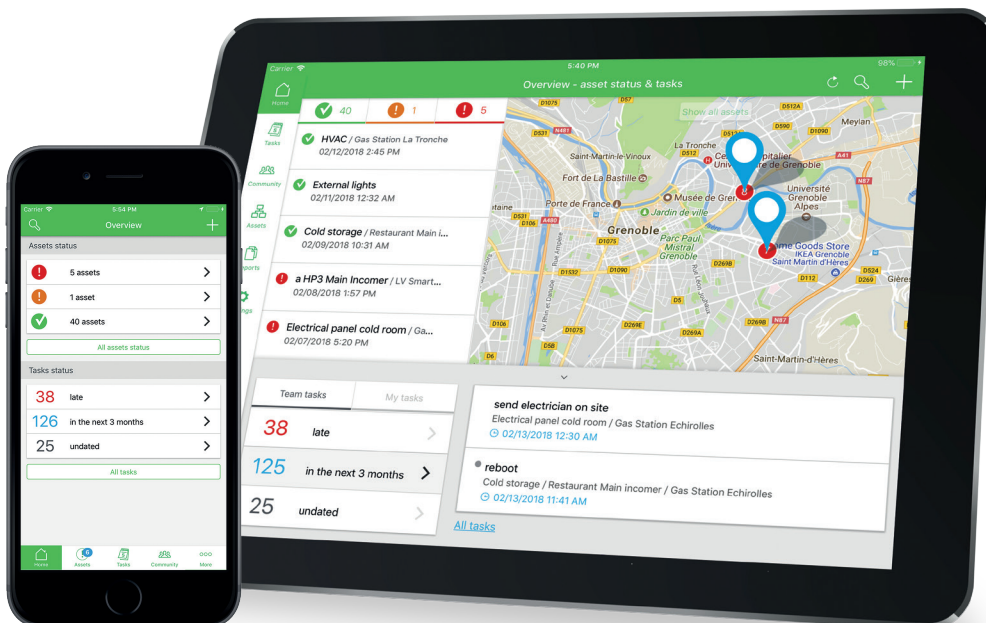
Carrier
5:54 PM
Overview
Assets status
5 assets
1 asset
40 assets
All assets status
Tasks status
38 late
126 in the next 3 months
25 undated
All tasks
Home
Assets
Tasks
Community
More

Carrier
5:40 PM
98%
Overview - asset status & tasks
Home
Tasks
Community
Assets
Reports
Settings
40
1
5
HVAC / Gas Station La Tronche
02/12/2018 2:45 PM
External lights
02/11/2018 12:32 AM
Cold storage / Restaurant Main i...
02/09/2018 10:31 AM
a HP3 Main Incomer / LV Smart...
02/08/2018 1:57 PM
Electrical panel cold room / Ga...
02/07/2018 5:20 PM
Show all assets
Saint-Martin-le-Vinoux
Fort de La Bastille
La Tronche
Meylan
Université Grenoble Alpes
Porte de France
Musée de Grenoble
Jardin de ville
Grenoble
Parc Paul Mistral
Acme Goods Store
IKEA Grenoble Saint Martin d'Hères
Gières
Saint-Martin-d'Hères
Team tasks
My tasks
38 late
125 in the next 3 months
25 undated
send electrician on site
Electrical panel cold room / Gas Station Echirolles
02/13/2018 12:30 AM
reboot
Cold storage / Restaurant Main incomer / Gas Station Echirolles
02/13/2018 11:41 AM
All tasks